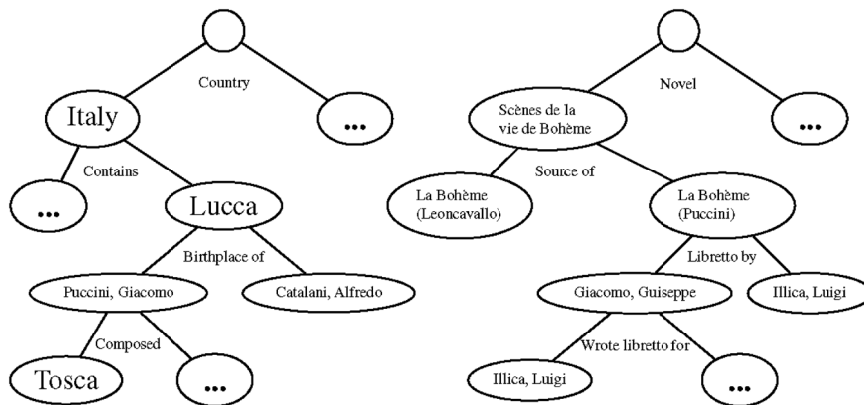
Country

Italy

...

Contains

...

Lucca

Birthplace of

Puccini, Giacomo

Catalani, Alfredo

Composed

Tosca

...

Novel

Scènes de la vie de Bohème

...

Source of

La Bohème (Leoncavallo)

La Bohème (Puccini)

Libretto by

Giacomo, Guiseppe

Illica, Luigi

Wrote libretto for

Illica, Luigi

...